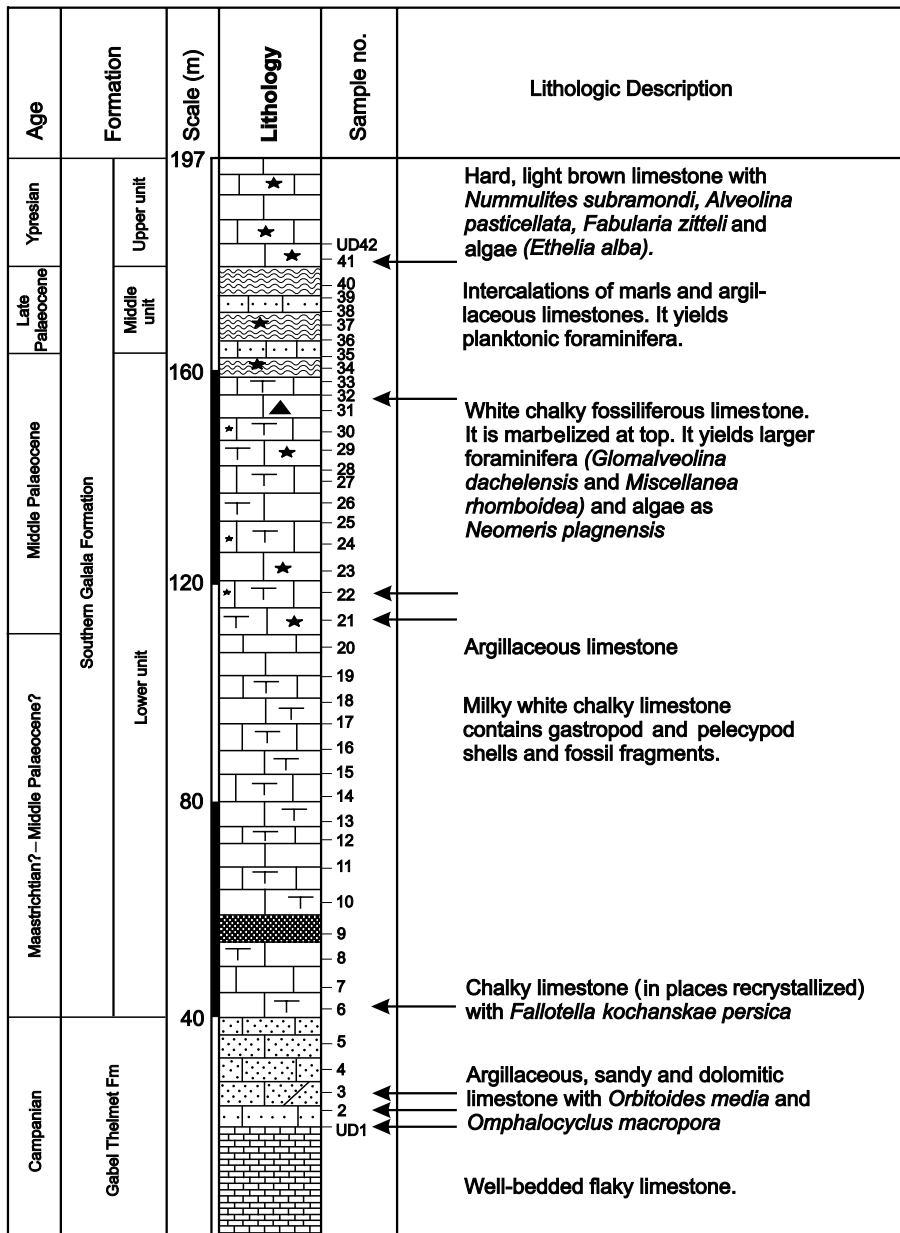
| Age | Formation | | Scale (m) | Lithology | Sample no. | Lithologic Description |
|---|---|---|---|---|---|---|
| Ypresian | Southern Galala Formation | Upper unit | 197 | | UD42, 41 | Hard, light brown limestone with *Nummulites subramondi, Alveolina pasticellata, Fabularia zitteli* and algae *(Ethelia alba).* |
| Late Palaeocene | | Middle unit | | | 40, 39, 38, 37, 36, 35, 34 | Intercalations of marls and argillaceous limestones. It yields planktonic foraminifera. |
| Middle Palaeocene | | Lower unit | 160 | | 33, 32, 31, 30, 29, 28, 27, 26, 25, 24, 23 | White chalky fossiliferous limestone. It is marbelized at top. It yields larger foraminifera *(Glomalveolina dachelensis* and *Miscellanea rhomboidea)* and algae as *Neomeris plagnensis* |
| | | | 120 | | 22, 21 | |
| Maastrichtian?–Middle Palaeocene? | | | | | 20 | Argillaceous limestone |
| | | | | | 19, 18, 17, 16, 15, 14, 13, 12, 11, 10, 9, 8 | Milky white chalky limestone contains gastropod and pelecypod shells and fossil fragments. |
| | | | 80 | | | |
| | | | 40 | | 7, 6 | Chalky limestone (in places recrystallized) with *Fallotella kochanskae persica* |
| Campanian | Gabel Thelmet Fm | | | | 5, 4, 3, 2, UD1 | Argillaceous, sandy and dolomitic limestone with *Orbitoides media* and *Omphalocyclus macropora* |
| | | | | | | Well-bedded flaky limestone. |